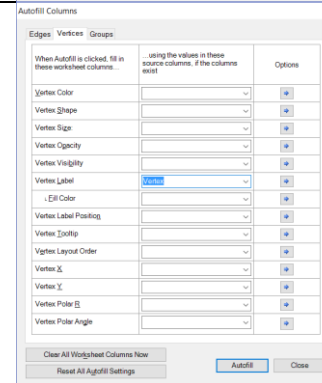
Autofill Columns

Edges Vertices Groups

| When Autofill is clicked, fill in these worksheet columns... | ...using the values in these source columns, if the columns exist | Options |
|---|---|---|
| Vertex Color | | |
| Vertex Shape | | |
| Vertex Size | | |
| Vertex Opacity | | |
| Vertex Visibility | | |
| Vertex Label | Vertex | |
| ↓ Fill Color | | |
| Vertex Label Position | | |
| Vertex Tooltip | | |
| Vertex Layout Order | | |
| Vertex X | | |
| Vertex Y | | |
| Vertex Polar R | | |
| Vertex Polar Angle | | |

Clear All Worksheet Columns Now

Reset All Autofill Settings

Autofill Close